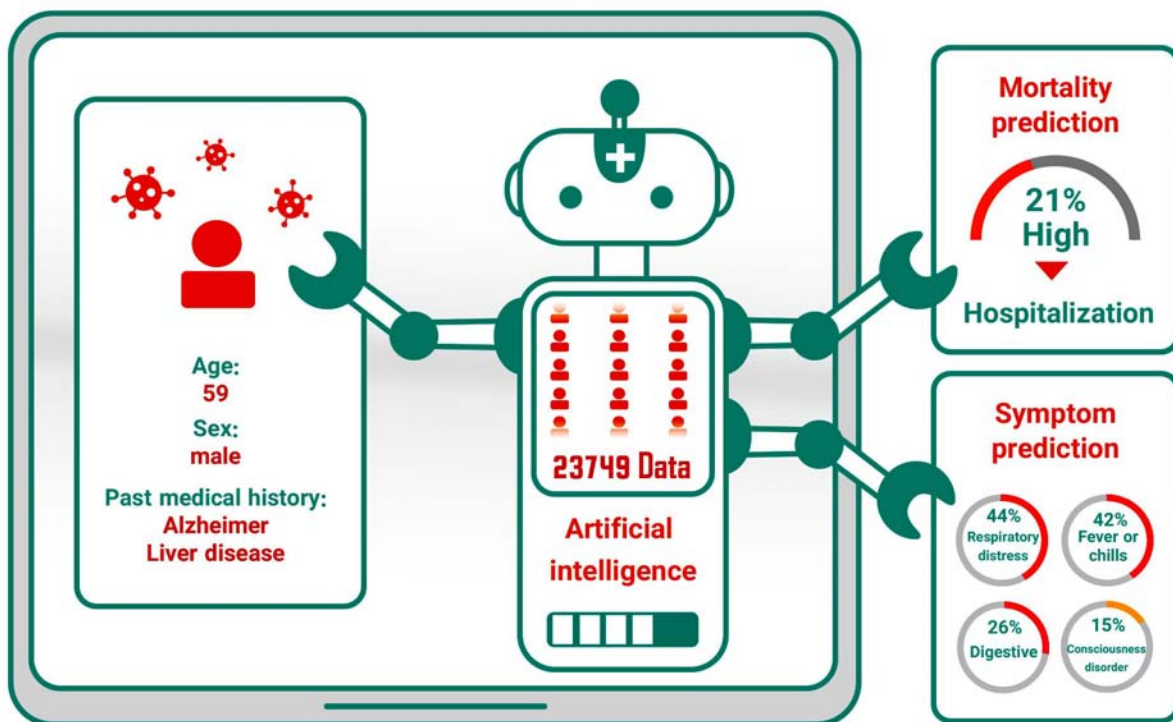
Age:
59
Sex:
male
Past medical history:
Alzheimer
Liver disease

23749 Data

Artificial intelligence

Mortality prediction

21%
High

Hospitalization

Symptom prediction

44%
Respiratory distress

42%
Fever or chills

26%
Digestive

15%
Consciousness disorder